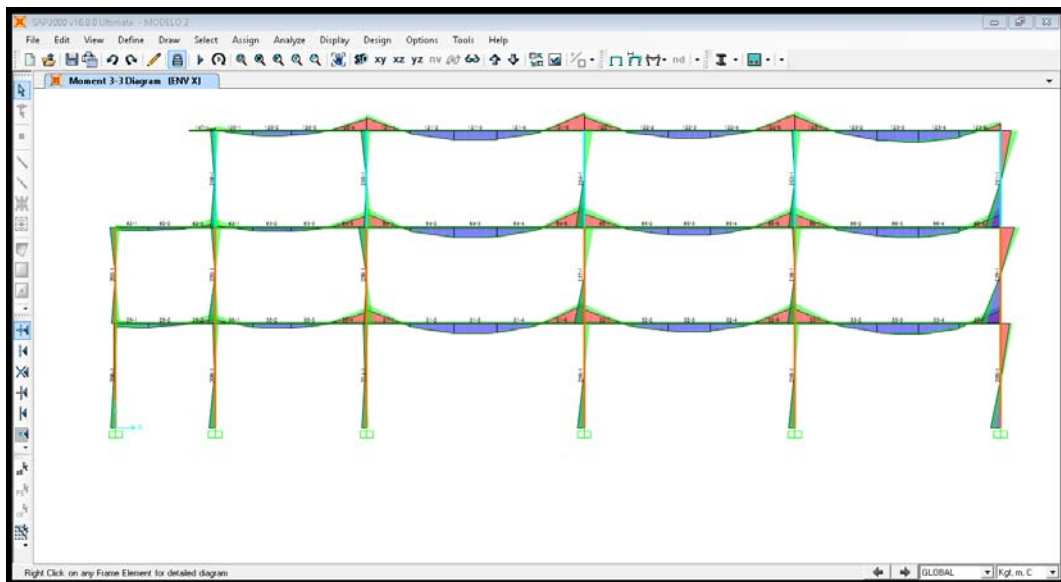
SAP2000 v16.0.0 Ultimate - MODELO 2

File Edit View Define Draw Select Assign Analyze Display Design Options Tools Help

xy xz yz nv nd

Moment 3-3 Diagram (ENV X)

Right Click on any Frame Element for detailed diagram

GLOBAL

Kgf, m, C